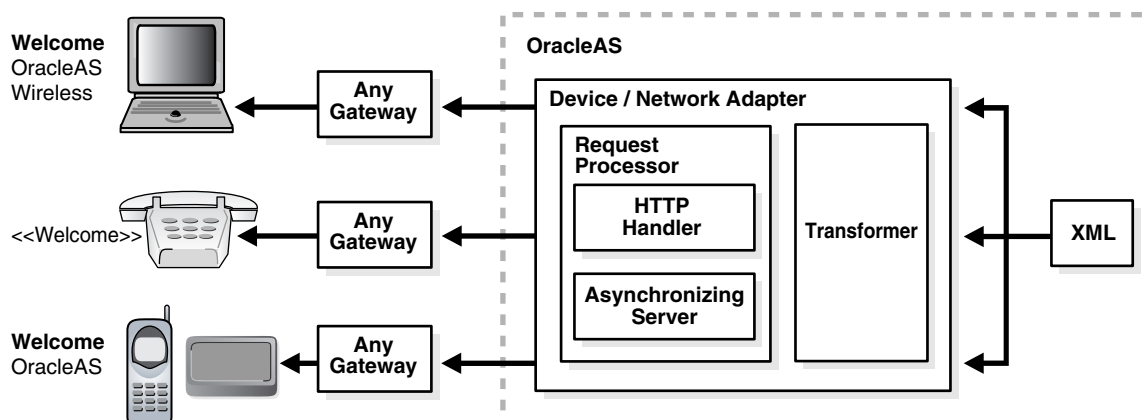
Welcome
OracleAS
Wireless

Any Gateway

OracleAS

Device / Network Adapter

Request Processor

HTTP Handler

Asynchronizing Server

Transformer

<<Welcome>>

Any Gateway

XML

Welcome
OracleAS

Any Gateway